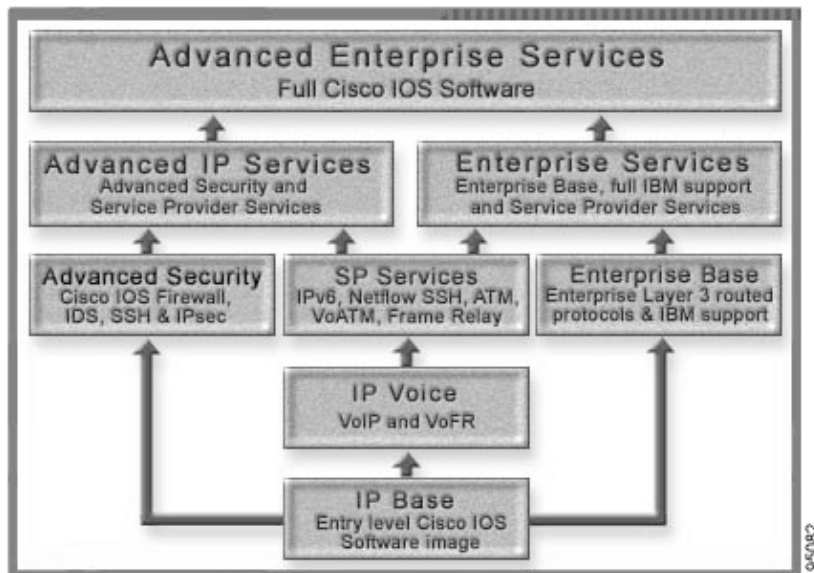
Advanced Enterprise Services
Full Cisco IOS Software

Advanced IP Services
Advanced Security and Service Provider Services

Enterprise Services
Enterprise Base, full IBM support and Service Provider Services

Advanced Security
Cisco IOS Firewall, IDS, SSH & IPsec

SP Services
IPv6, Netflow SSH, ATM, VoATM, Frame Relay

Enterprise Base
Enterprise Layer 3 routed protocols & IBM support

IP Voice
VoIP and VoFR

IP Base
Entry level Cisco IOS Software image

95082